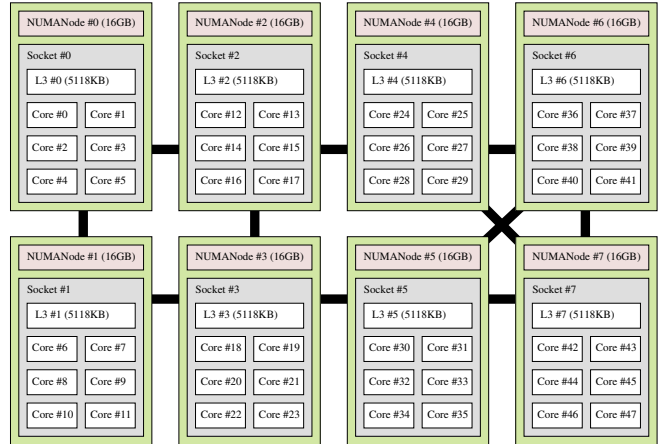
NUMANode #0 (16GB)
Socket #0
L3 #0 (5118KB)
Core #0 Core #1
Core #2 Core #3
Core #4 Core #5

NUMANode #2 (16GB)
Socket #2
L3 #2 (5118KB)
Core #12 Core #13
Core #14 Core #15
Core #16 Core #17

NUMANode #4 (16GB)
Socket #4
L3 #4 (5118KB)
Core #24 Core #25
Core #26 Core #27
Core #28 Core #29

NUMANode #6 (16GB)
Socket #6
L3 #6 (5118KB)
Core #36 Core #37
Core #38 Core #39
Core #40 Core #41

NUMANode #1 (16GB)
Socket #1
L3 #1 (5118KB)
Core #6 Core #7
Core #8 Core #9
Core #10 Core #11

NUMANode #3 (16GB)
Socket #3
L3 #3 (5118KB)
Core #18 Core #19
Core #20 Core #21
Core #22 Core #23

NUMANode #5 (16GB)
Socket #5
L3 #5 (5118KB)
Core #30 Core #31
Core #32 Core #33
Core #34 Core #35

NUMANode #7 (16GB)
Socket #7
L3 #7 (5118KB)
Core #42 Core #43
Core #44 Core #45
Core #46 Core #47